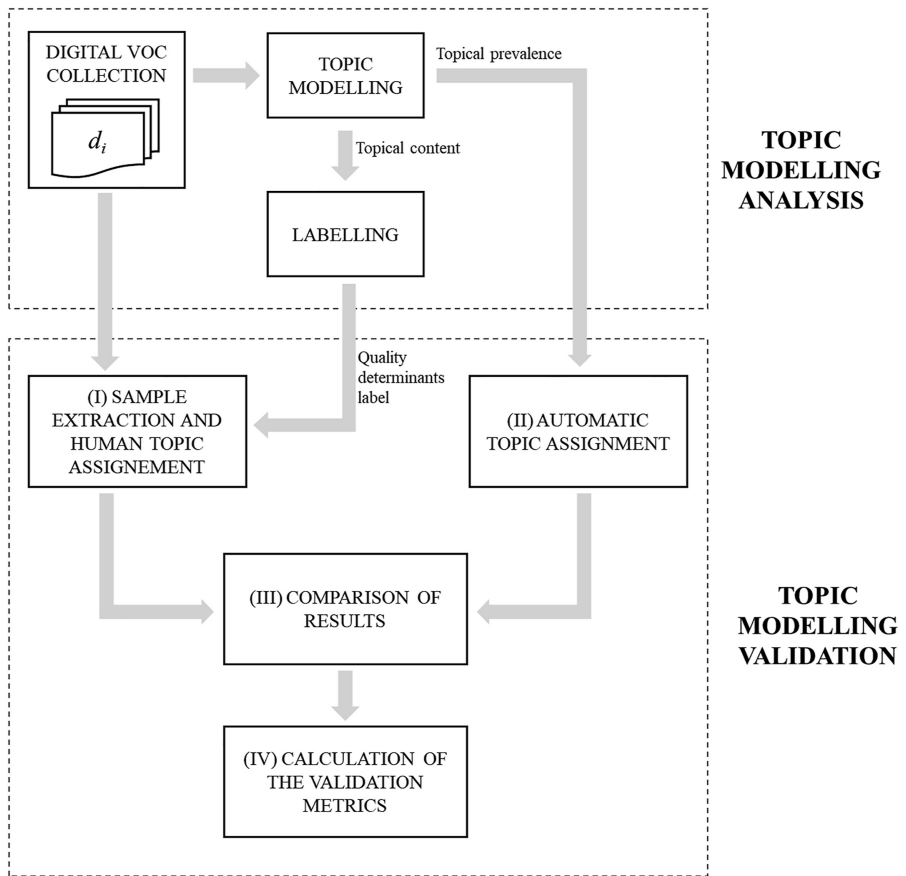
DIGITAL VOC COLLECTION

$d_i$

TOPIC MODELLING

Topical prevalence

Topical content

LABELLING

TOPIC MODELLING ANALYSIS

Quality determinants label

(I) SAMPLE EXTRACTION AND HUMAN TOPIC ASSIGNEMENT

(II) AUTOMATIC TOPIC ASSIGNMENT

(III) COMPARISON OF RESULTS

TOPIC MODELLING VALIDATION

(IV) CALCULATION OF THE VALIDATION METRICS